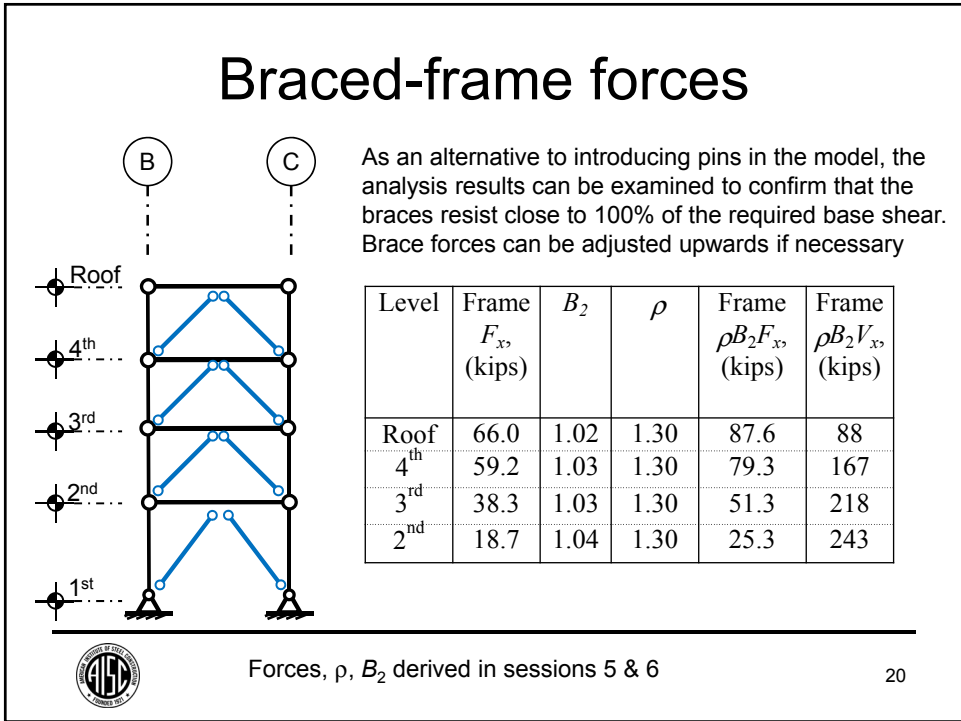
Braced-frame forces

B

C

Roof

4th

3rd

2nd

1st

As an alternative to introducing pins in the model, the analysis results can be examined to confirm that the braces resist close to 100% of the required base shear. Brace forces can be adjusted upwards if necessary

| Level | Frame $F_x$, (kips) | $B_2$ | $\rho$ | Frame $\rho B_2 F_x$, (kips) | Frame $\rho B_2 V_x$, (kips) |
|---|---|---|---|---|---|
| Roof | 66.0 | 1.02 | 1.30 | 87.6 | 88 |
| 4th | 59.2 | 1.03 | 1.30 | 79.3 | 167 |
| 3rd | 38.3 | 1.03 | 1.30 | 51.3 | 218 |
| 2nd | 18.7 | 1.04 | 1.30 | 25.3 | 243 |

AMERICAN INSTITUTE OF STEEL CONSTRUCTION AISC FOUNDED 1921

Forces, $\rho$, $B_2$ derived in sessions 5 & 6

20